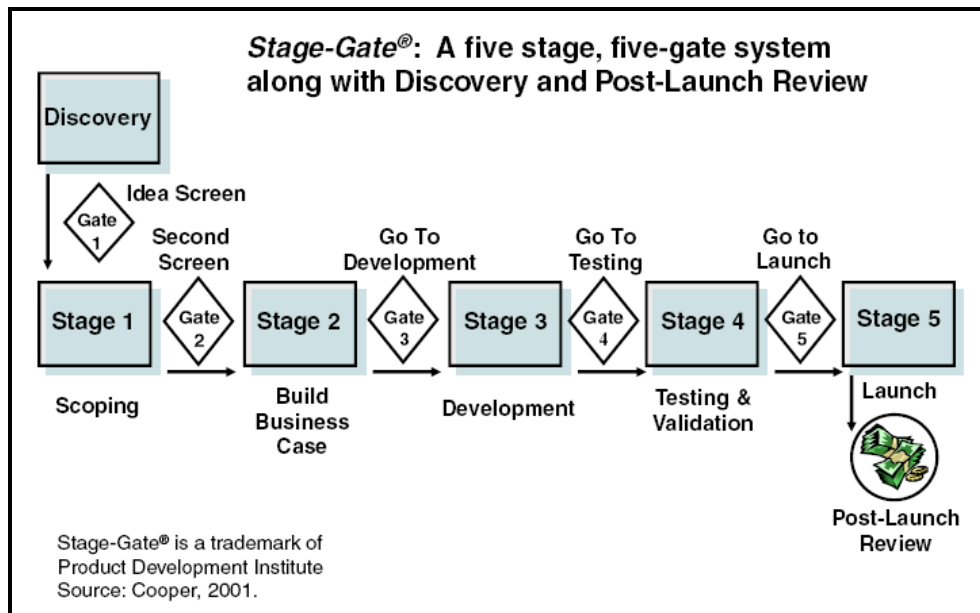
Stage-Gate®: A five stage, five-gate system along with Discovery and Post-Launch Review

Discovery

Gate 1

Idea Screen

Second Screen

Go To Development

Go To Testing

Go to Launch

Stage 1

Gate 2

Stage 2

Gate 3

Stage 3

Gate 4

Stage 4

Gate 5

Stage 5

Scoping

Build Business Case

Development

Testing & Validation

Launch

Post-Launch Review

Stage-Gate® is a trademark of Product Development Institute
Source: Cooper, 2001.